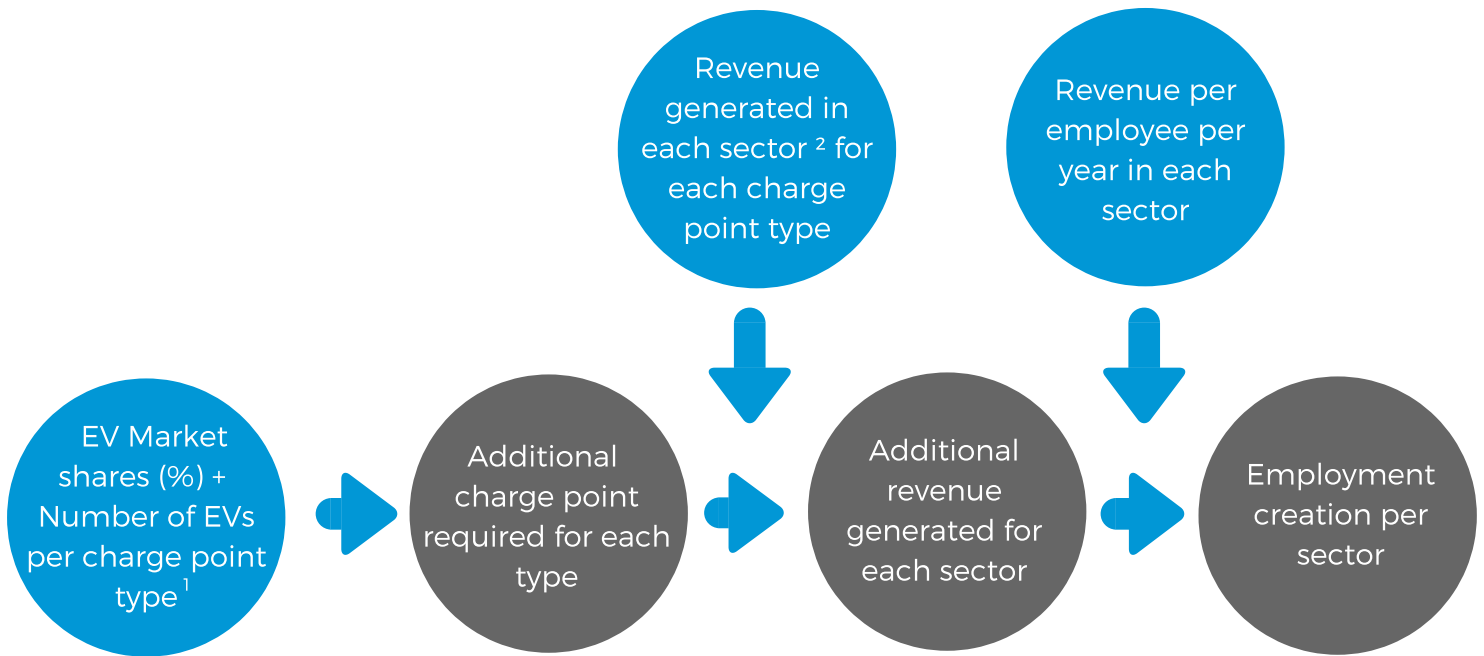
Revenue generated in each sector $^2$ for each charge point type

Revenue per employee per year in each sector

EV Market shares (%) + Number of EVs per charge point type $^1$

Additional charge point required for each type

Additional revenue generated for each sector

Employment creation per sector